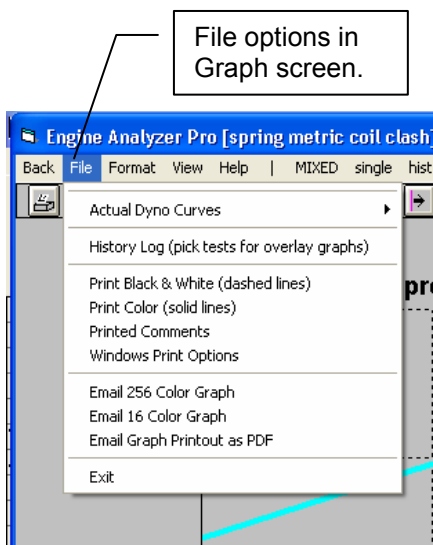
File options in Graph screen.

Engine Analyzer Pro [spring metric coil clash]

Back File Format View Help | MIXED single hist

pr

Actual Dyno Curves

History Log (pick tests for overlay graphs)

Print Black & White (dashed lines)
Print Color (solid lines)
Printed Comments
Windows Print Options

Email 256 Color Graph
Email 16 Color Graph
Email Graph Printout as PDF

Exit